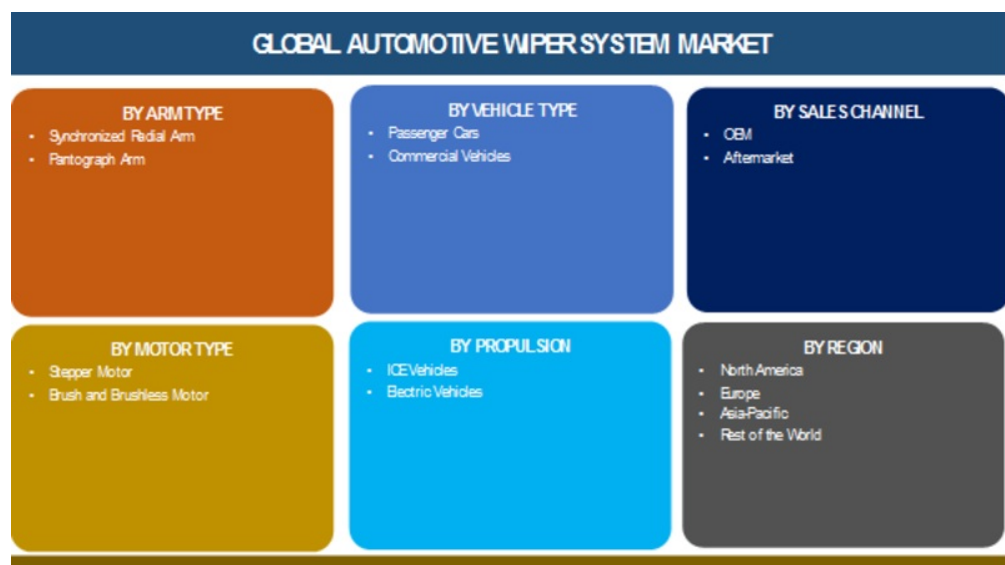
GLOBAL AUTOMOTIVE WIPER SYSTEM MARKET

BY ARM TYPE
- Synchronized Radial Arm
- Pantograph Arm

BY VEHICLE TYPE
- Passenger Cars
- Commercial Vehicles

BY SALES CHANNEL
- OEM
- Aftermarket

BY MOTOR TYPE
- Stepper Motor
- Brush and Brushless Motor

BY PROPULSION
- ICE Vehicles
- Electric Vehicles

BY REGION
- North America
- Europe
- Asia-Pacific
- Rest of the World